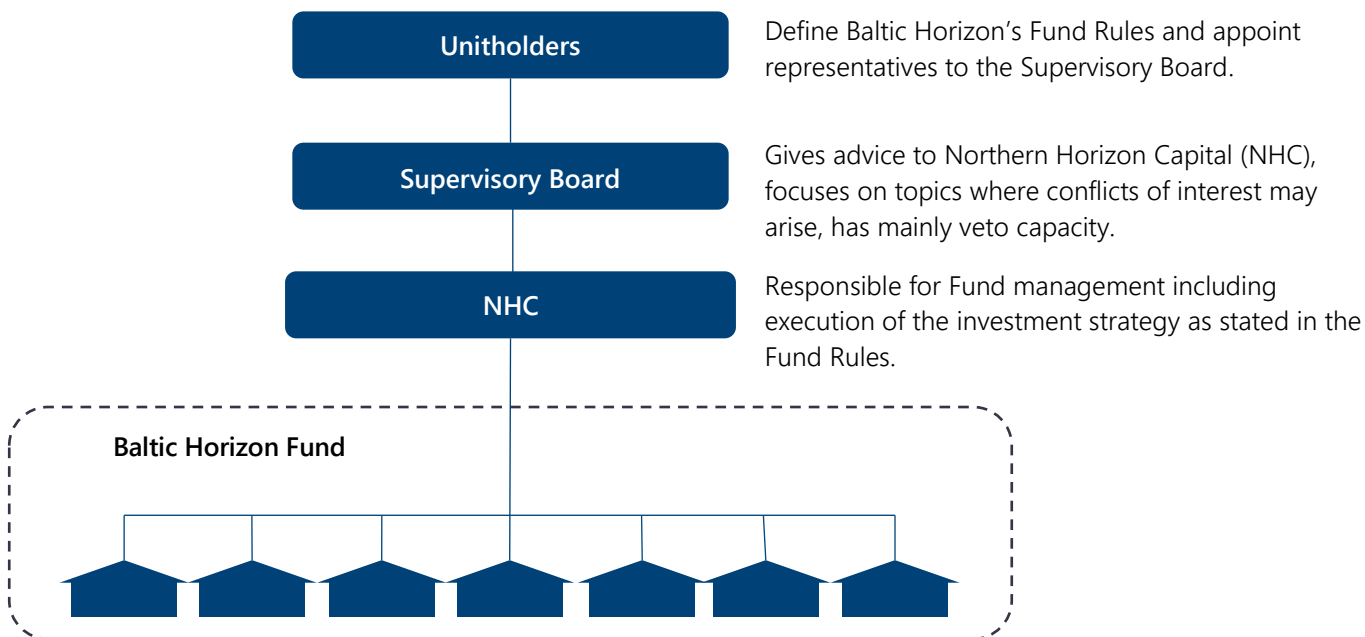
Unitholders

Define Baltic Horizon's Fund Rules and appoint representatives to the Supervisory Board.

Supervisory Board

Gives advice to Northern Horizon Capital (NHC), focuses on topics where conflicts of interest may arise, has mainly veto capacity.

NHC

Responsible for Fund management including execution of the investment strategy as stated in the Fund Rules.

Baltic Horizon Fund